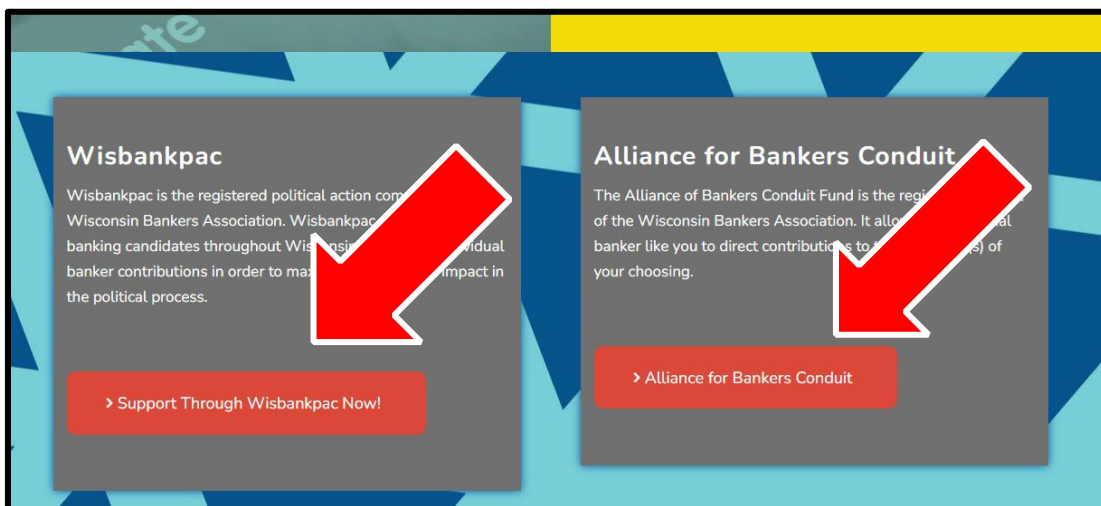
ate

Wisbankpac

Wisbankpac is the registered political action com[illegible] Wisconsin Bankers Association. Wisbankpac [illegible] banking candidates throughout Wis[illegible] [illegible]vidual banker contributions in order to max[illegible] impact in the political process.

› Support Through Wisbankpac Now!

Alliance for Bankers Conduit

The Alliance of Bankers Conduit Fund is the regi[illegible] of the Wisconsin Bankers Association. It allo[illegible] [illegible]al banker like you to direct contribu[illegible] to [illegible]s) of your choosing.

› Alliance for Bankers Conduit